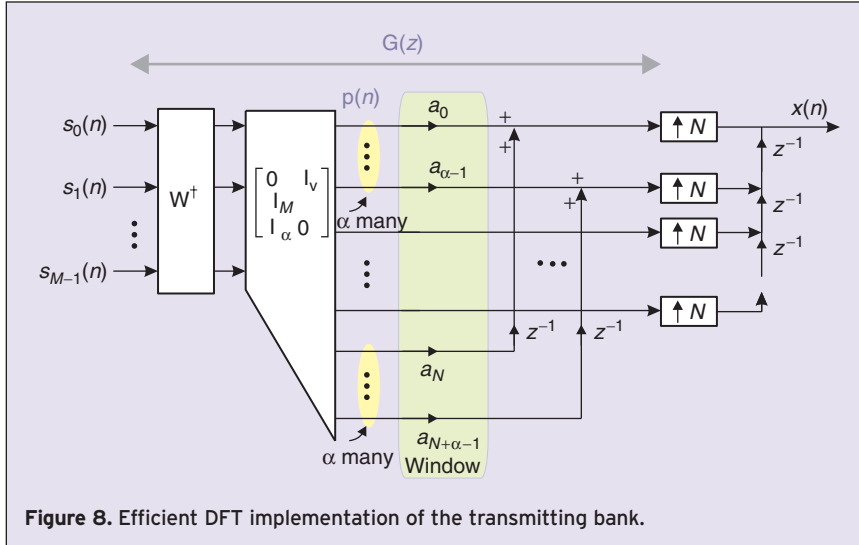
$G(z)$

$s_0(n)$

$s_1(n)$

$s_{M-1}(n)$

$W^{\dagger}$

$\begin{bmatrix} 0 & I_v \\ I_M & \\ I_\alpha & 0 \end{bmatrix}$

$p(n)$

$\alpha$ many

$\alpha$ many

$a_0$

$a_{\alpha-1}$

$a_N$

$a_{N+\alpha-1}$

Window

+

+

+

+

$z^{-1}$

$z^{-1}$

$\uparrow N$

$\uparrow N$

$\uparrow N$

$\uparrow N$

$x(n)$

$z^{-1}$

$z^{-1}$

$z^{-1}$

**Figure 8.** Efficient DFT implementation of the transmitting bank.